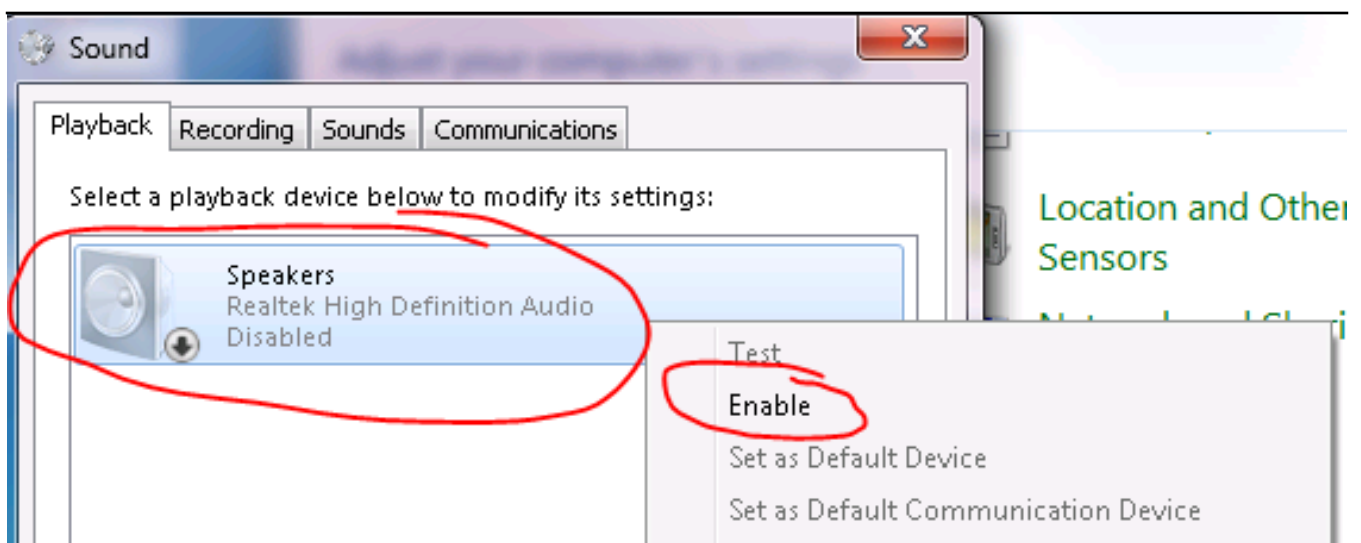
Sound

Adjust your computer's settings

Playback Recording Sounds Communications

Select a playback device below to modify its settings:

Speakers
Realtek High Definition Audio
Disabled

Test
Enable
Set as Default Device
Set as Default Communication Device

Location and Other Sensors

Network and Sharing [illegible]